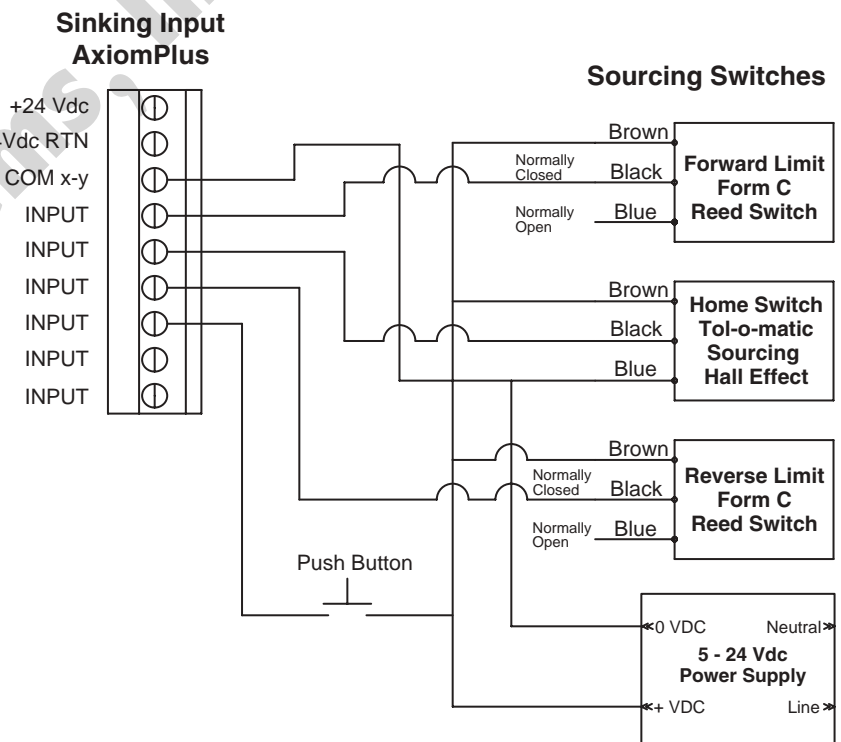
Sinking Input
AxiomPlus

Sourcing Switches

+24 Vdc
Vdc RTN
COM x-y
INPUT
INPUT
INPUT
INPUT
INPUT
INPUT

Brown
Normally Closed
Black
Normally Open
Blue
Forward Limit
Form C
Reed Switch

Brown
Black
Blue
Home Switch
Tol-o-matic
Sourcing
Hall Effect

Brown
Normally Closed
Black
Normally Open
Blue
Reverse Limit
Form C
Reed Switch

Push Button

0 VDC
Neutral
5 - 24 Vdc
Power Supply
+ VDC
Line